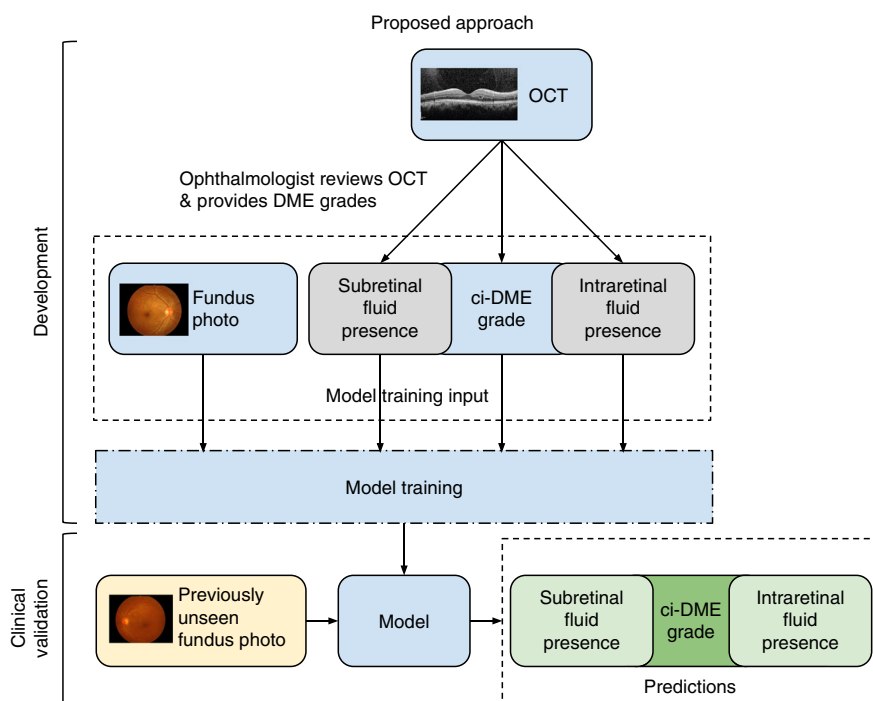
Proposed approach

Development

OCT

Ophthalmologist reviews OCT & provides DME grades

Fundus photo

Subretinal fluid presence

ci-DME grade

Intraretinal fluid presence

Model training input

Model training

Clinical validation

Previously unseen fundus photo

Model

Subretinal fluid presence

ci-DME grade

Intraretinal fluid presence

Predictions